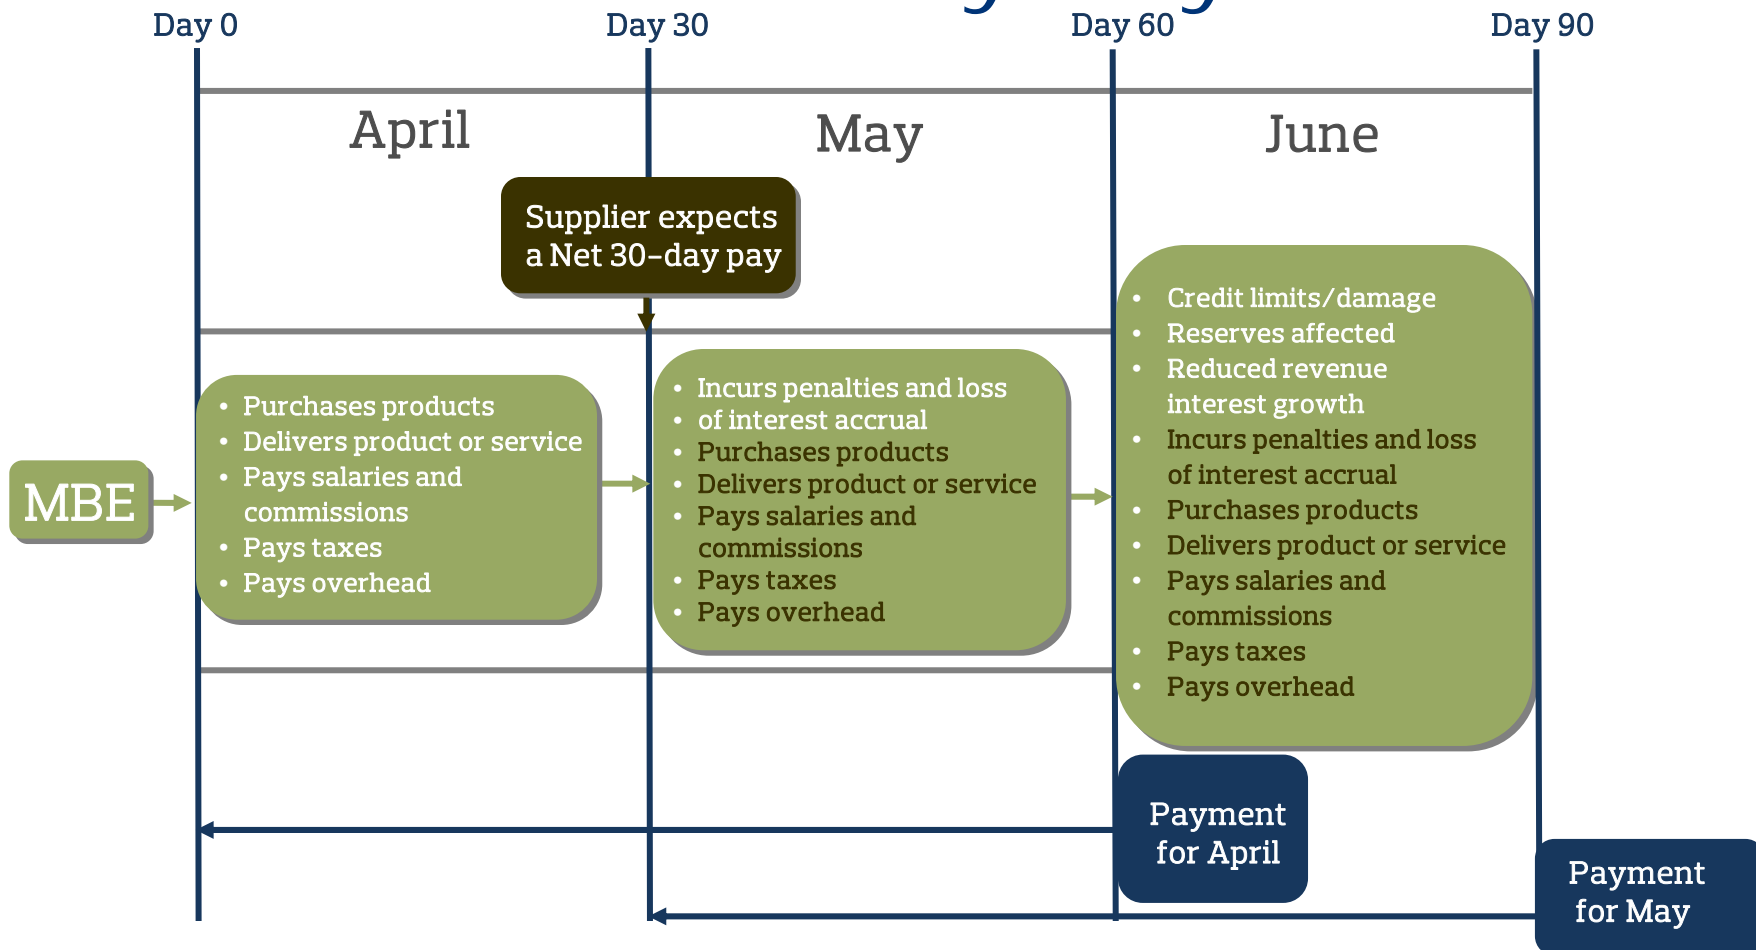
Day 0

Day 30

Day 60

Day 90

April

May

June

Supplier expects a Net 30-day pay

MBE

- Purchases products
- Delivers product or service
- Pays salaries and commissions
- Pays taxes
- Pays overhead

- Incurs penalties and loss
- of interest accrual
- Purchases products
- Delivers product or service
- Pays salaries and commissions
- Pays taxes
- Pays overhead

- Credit limits/damage
- Reserves affected
- Reduced revenue interest growth
- Incurs penalties and loss of interest accrual
- Purchases products
- Delivers product or service
- Pays salaries and commissions
- Pays taxes
- Pays overhead

Payment for April

Payment for May